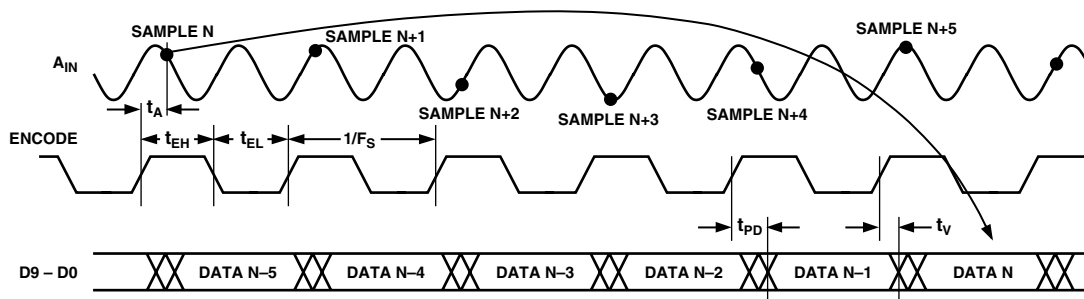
SAMPLE N

SAMPLE N+1

SAMPLE N+5

$A_{IN}$

$t_A$

SAMPLE N+2

SAMPLE N+3

SAMPLE N+4

ENCODE

$t_{EH}$

$t_{EL}$

$1/F_S$

$t_{PD}$

$t_V$

D9 – D0

DATA N–5

DATA N–4

DATA N–3

DATA N–2

DATA N–1

DATA N